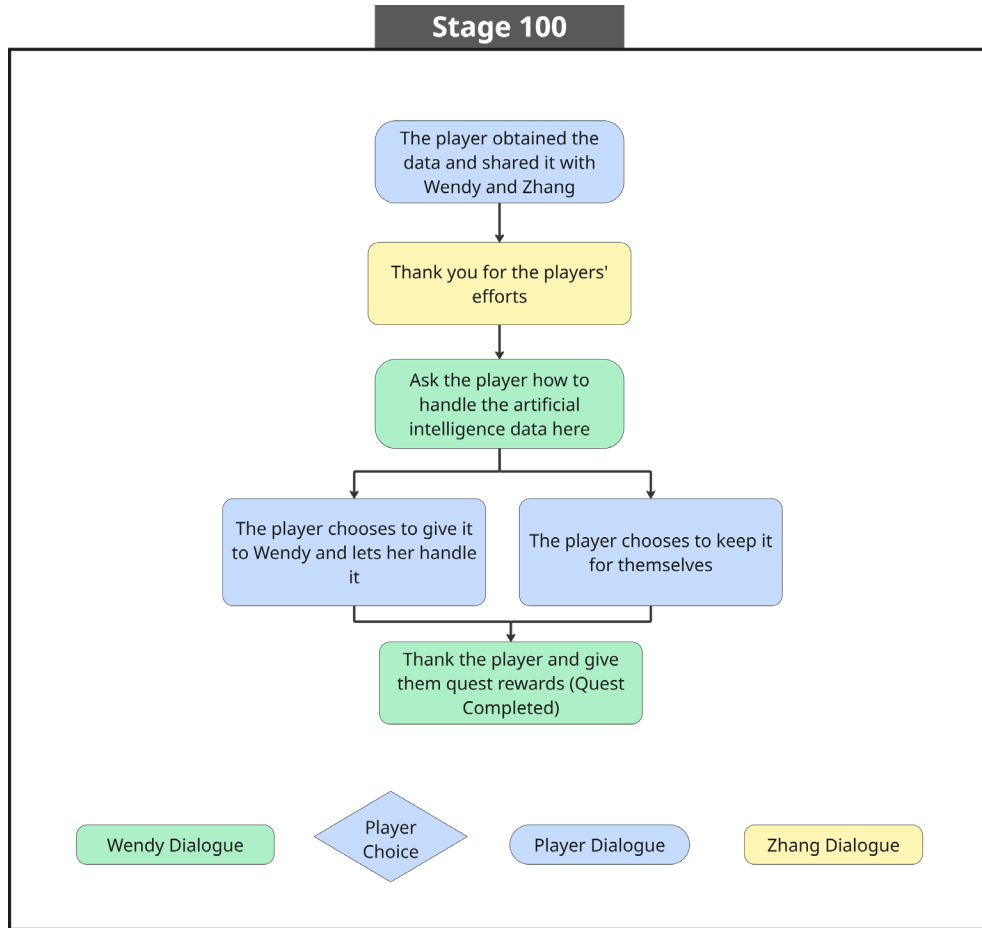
Stage 100

The player obtained the data and shared it with Wendy and Zhang

Thank you for the players' efforts

Ask the player how to handle the artificial intelligence data here

The player chooses to give it to Wendy and lets her handle it

The player chooses to keep it for themselves

Thank the player and give them quest rewards (Quest Completed)

Wendy Dialogue

Player Choice

Player Dialogue

Zhang Dialogue